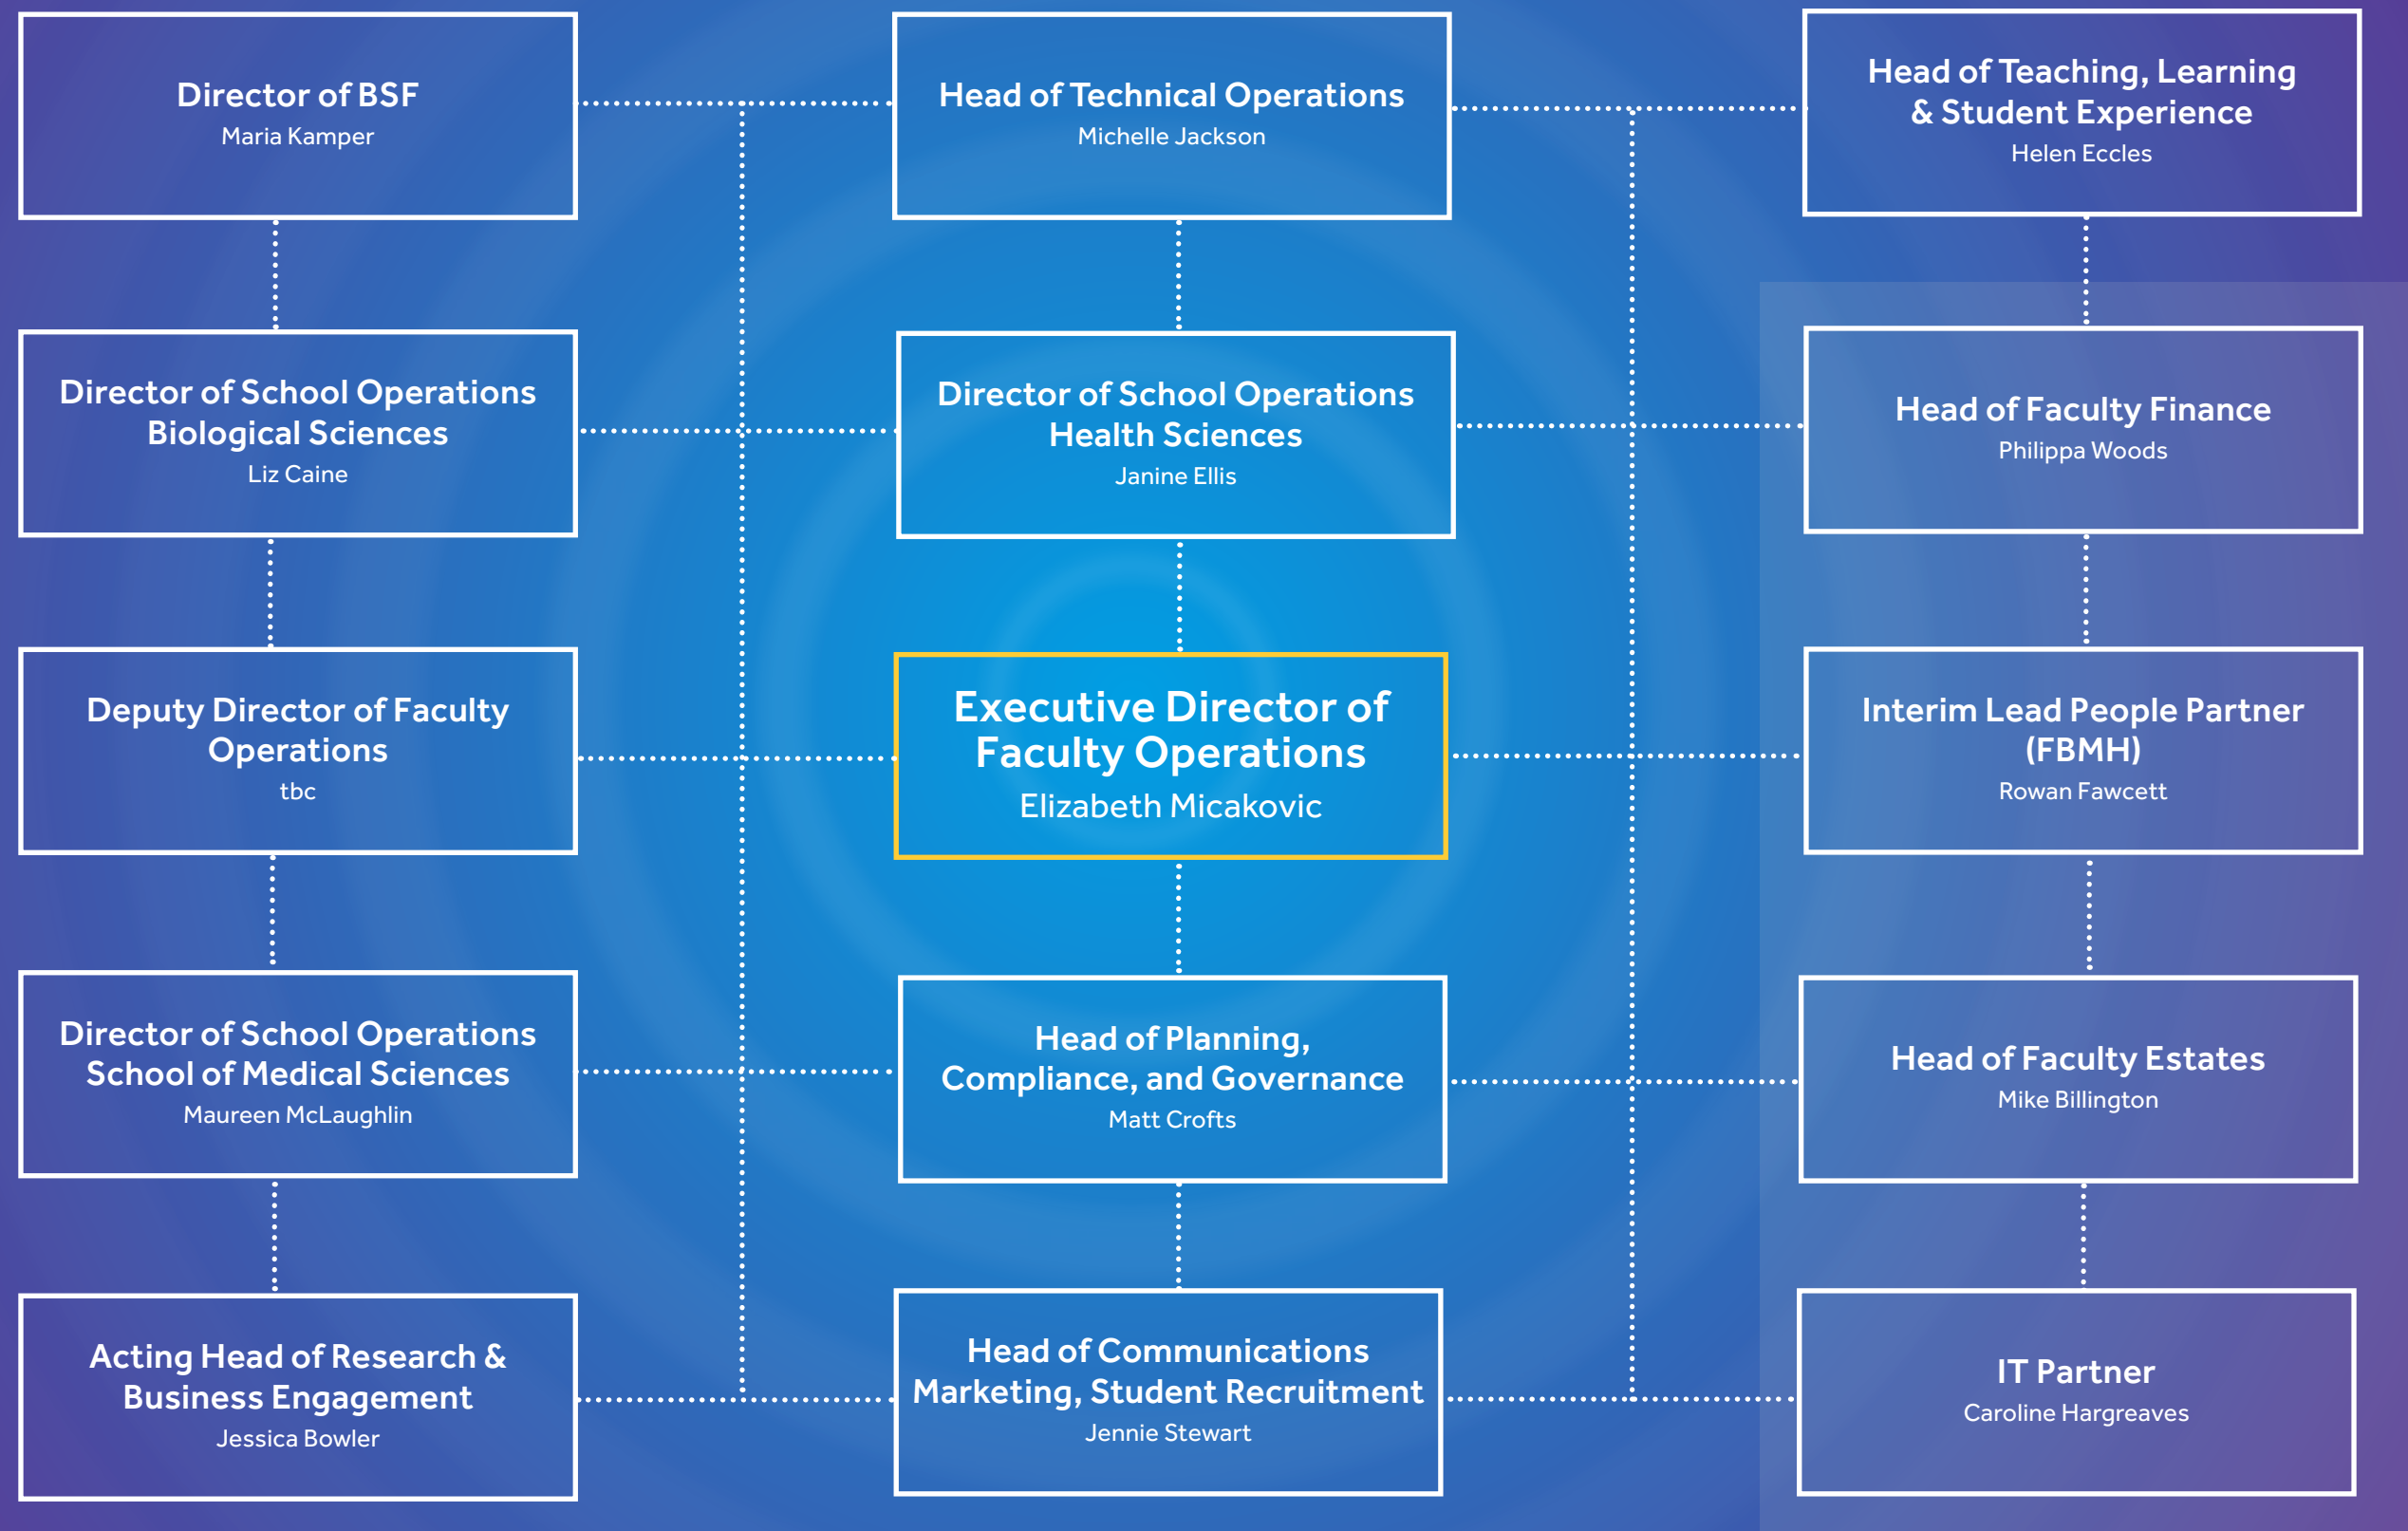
Director of BSF
Maria Kamper

Head of Technical Operations
Michelle Jackson

Head of Teaching, Learning & Student Experience
Helen Eccles

Director of School Operations Biological Sciences
Liz Caine

Director of School Operations Health Sciences
Janine Ellis

Head of Faculty Finance
Philippa Woods

Deputy Director of Faculty Operations
tbc

Executive Director of Faculty Operations
Elizabeth Micakovic

Interim Lead People Partner (FBMH)
Rowan Fawcett

Director of School Operations School of Medical Sciences
Maureen McLaughlin

Head of Planning, Compliance, and Governance
Matt Crofts

Head of Faculty Estates
Mike Billington

Acting Head of Research & Business Engagement
Jessica Bowler

Head of Communications Marketing, Student Recruitment
Jennie Stewart

IT Partner
Caroline Hargreaves